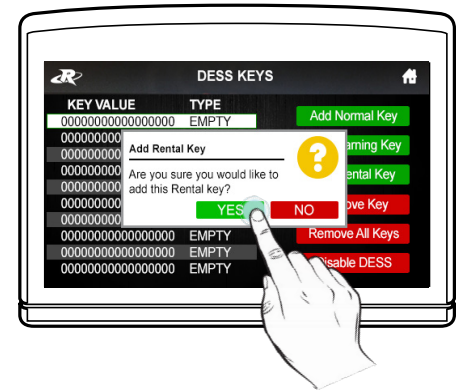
DESS KEYS

| KEY VALUE | TYPE |
|---|---|
| 0000000000000000 | EMPTY |
| 000000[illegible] | |
| 000000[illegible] | |
| 000000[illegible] | |
| 000000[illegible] | |
| 000000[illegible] | |
| 000000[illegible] | |
| 0000000000000000 | EMPTY |
| 0000000000000000 | EMPTY |
| 0000000000000000 | EMPTY |

Add Normal Key
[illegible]aming Key
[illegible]ental Key
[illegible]ove Key
Remove All Keys
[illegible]isable DESS

Add Rental Key
Are you sure you would like to add this Rental key?
YES
NO